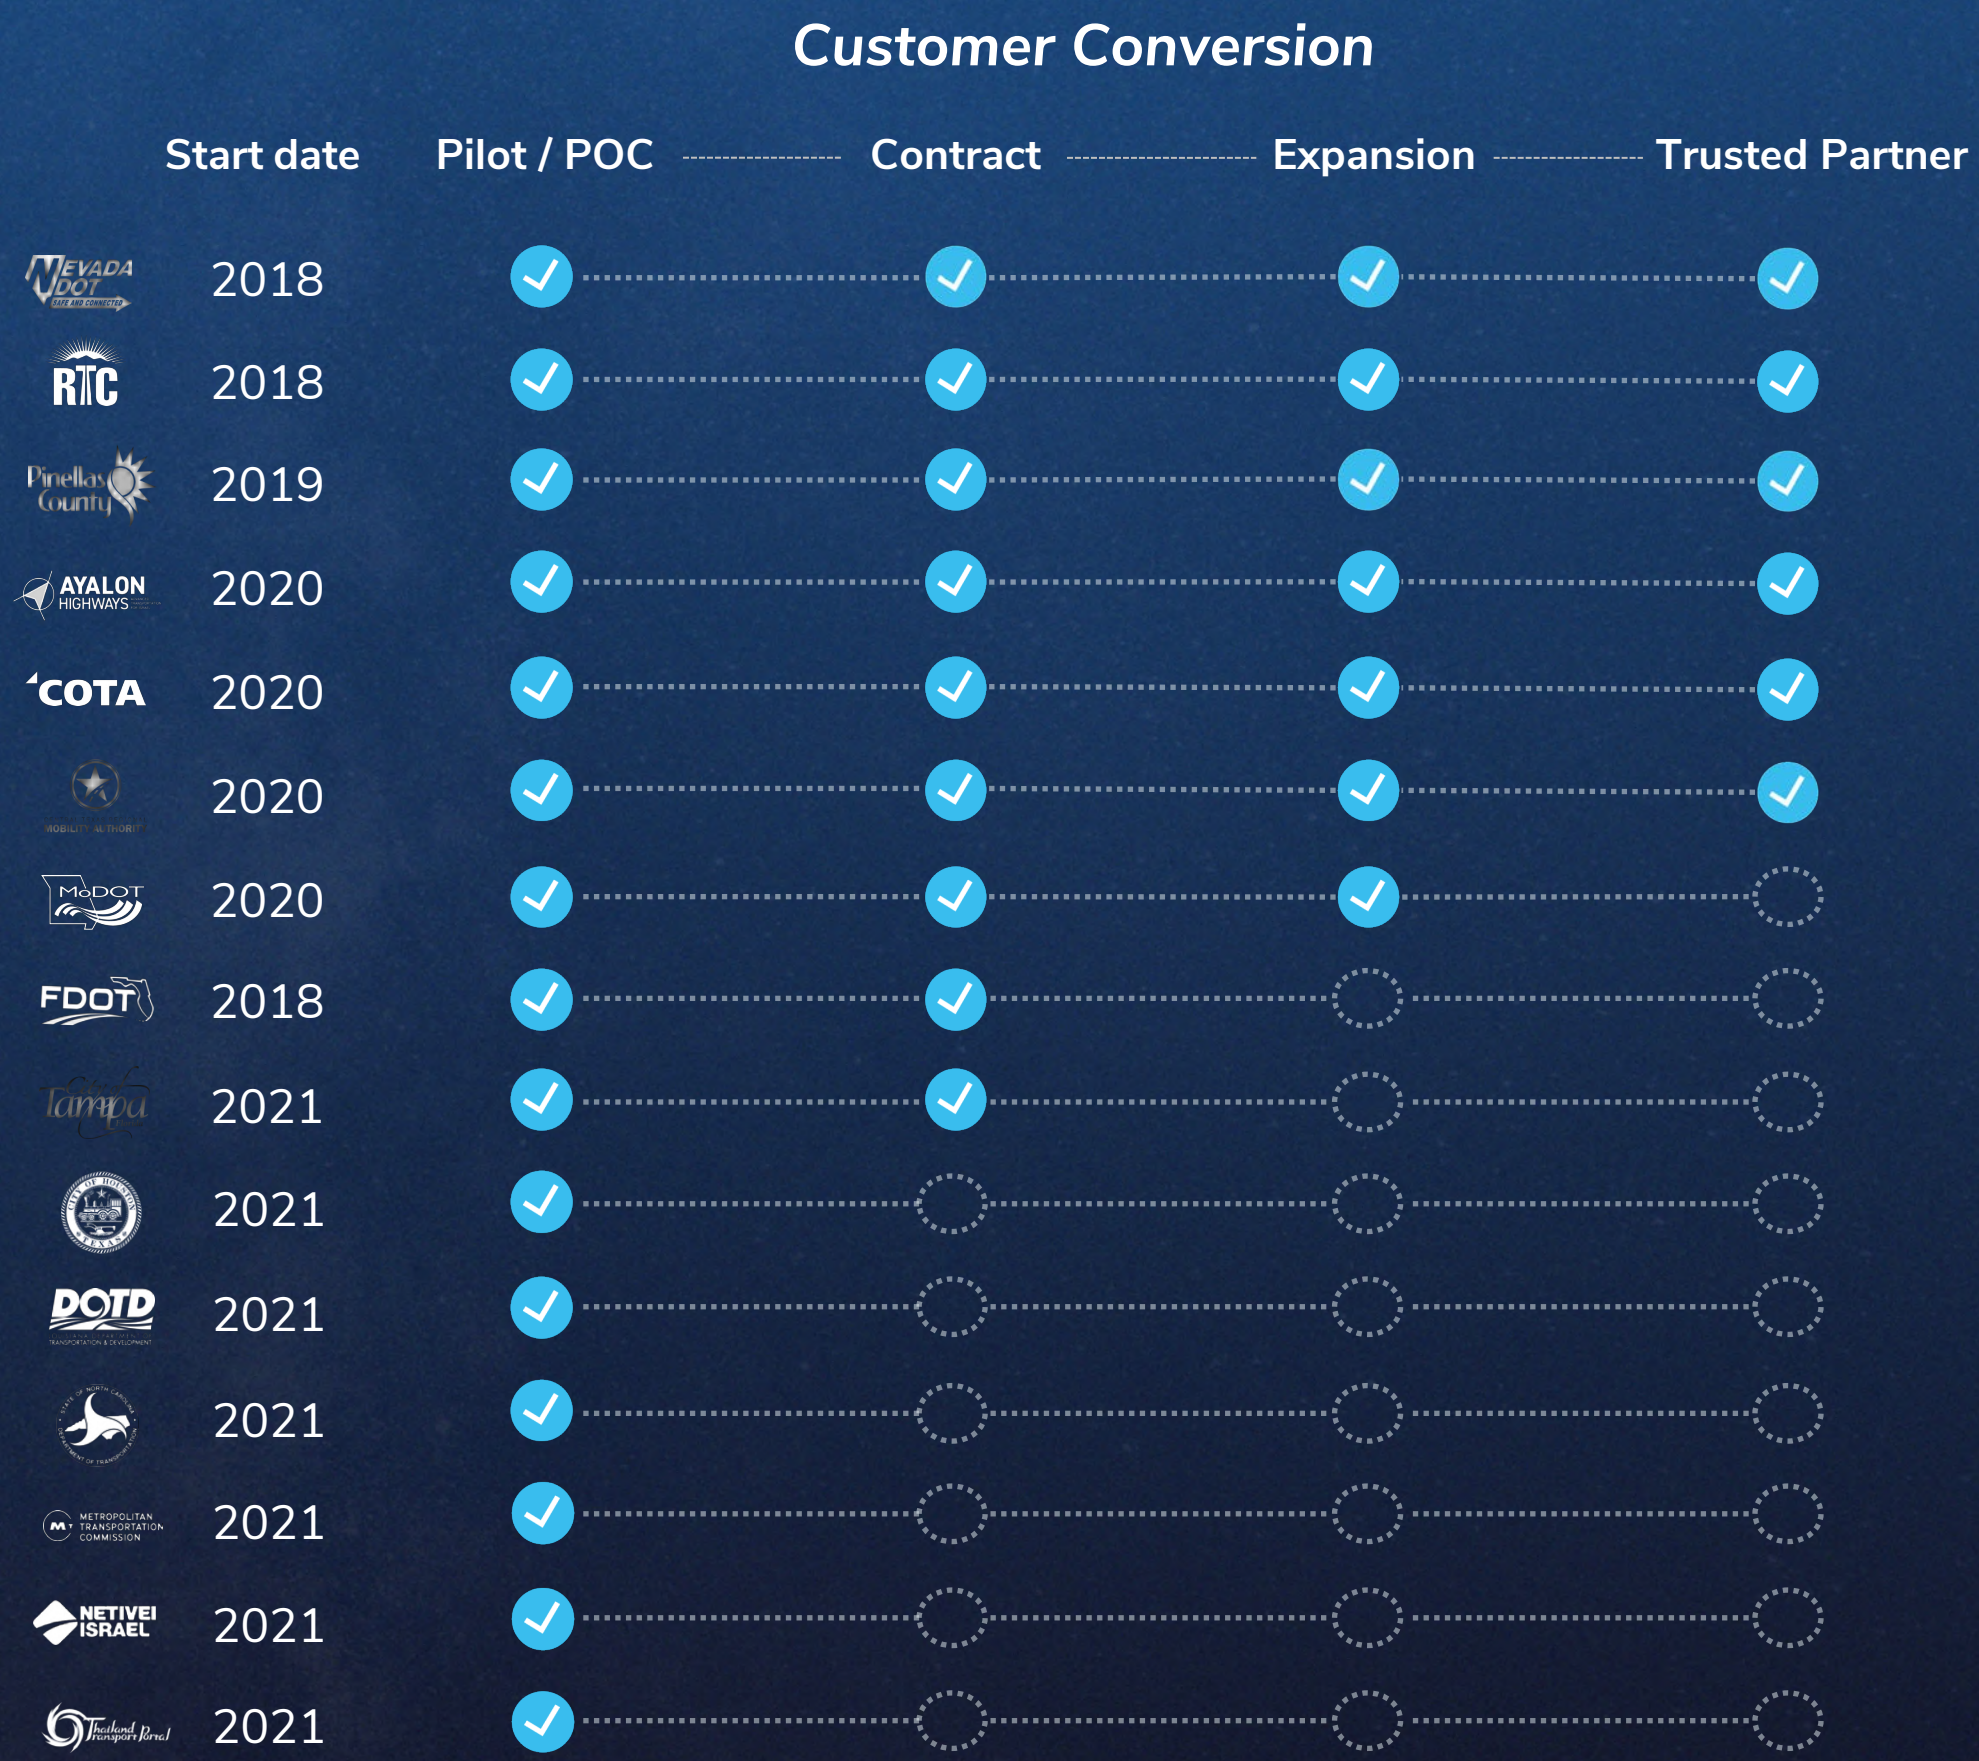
Customer Conversion

| | Start date | Pilot / POC | Contract | Expansion | Trusted Partner |
|---|---|---|---|---|---|
| NEVADA DOT SAFE AND CONNECTED | 2018 | ✓ | ✓ | ✓ | ✓ |
| RTC | 2018 | ✓ | ✓ | ✓ | ✓ |
| Pinellas County | 2019 | ✓ | ✓ | ✓ | ✓ |
| AYALON HIGHWAYS | 2020 | ✓ | ✓ | ✓ | ✓ |
| COTA | 2020 | ✓ | ✓ | ✓ | ✓ |
| MOBILITY AUTHORITY | 2020 | ✓ | ✓ | ✓ | ✓ |
| MoDOT | 2020 | ✓ | ✓ | ✓ | |
| FDOT | 2018 | ✓ | ✓ | | |
| Tampa | 2021 | ✓ | ✓ | | |
| CITY OF HOUSTON TEXAS | 2021 | ✓ | | | |
| DOTD TRANSPORTATION & DEVELOPMENT | 2021 | ✓ | | | |
| STATE OF NORTH CAROLINA DEPARTMENT OF TRANSPORTATION | 2021 | ✓ | | | |
| METROPOLITAN TRANSPORTATION COMMISSION | 2021 | ✓ | | | |
| NETIVEI ISRAEL | 2021 | ✓ | | | |
| Thailand Transport Portal | 2021 | ✓ | | | |